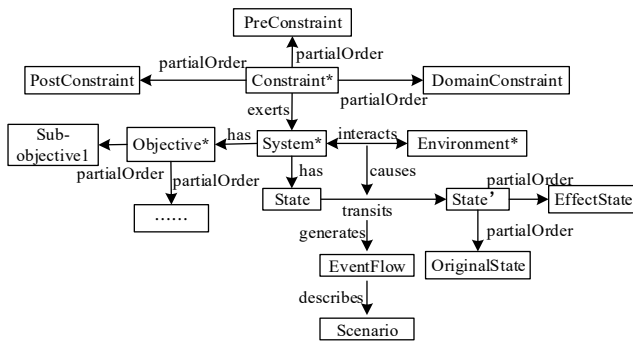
PreConstraint
partialOrder
partialOrder
PostConstraint
Constraint*
DomainConstraint
partialOrder
exerts
Sub-objective1
has
Objective*
System*
interacts
Environment*
partialOrder
partialOrder
has
causes
partialOrder
......
State
transits
State’
EffectState
generates
partialOrder
EventFlow
OriginalState
describes
Scenario